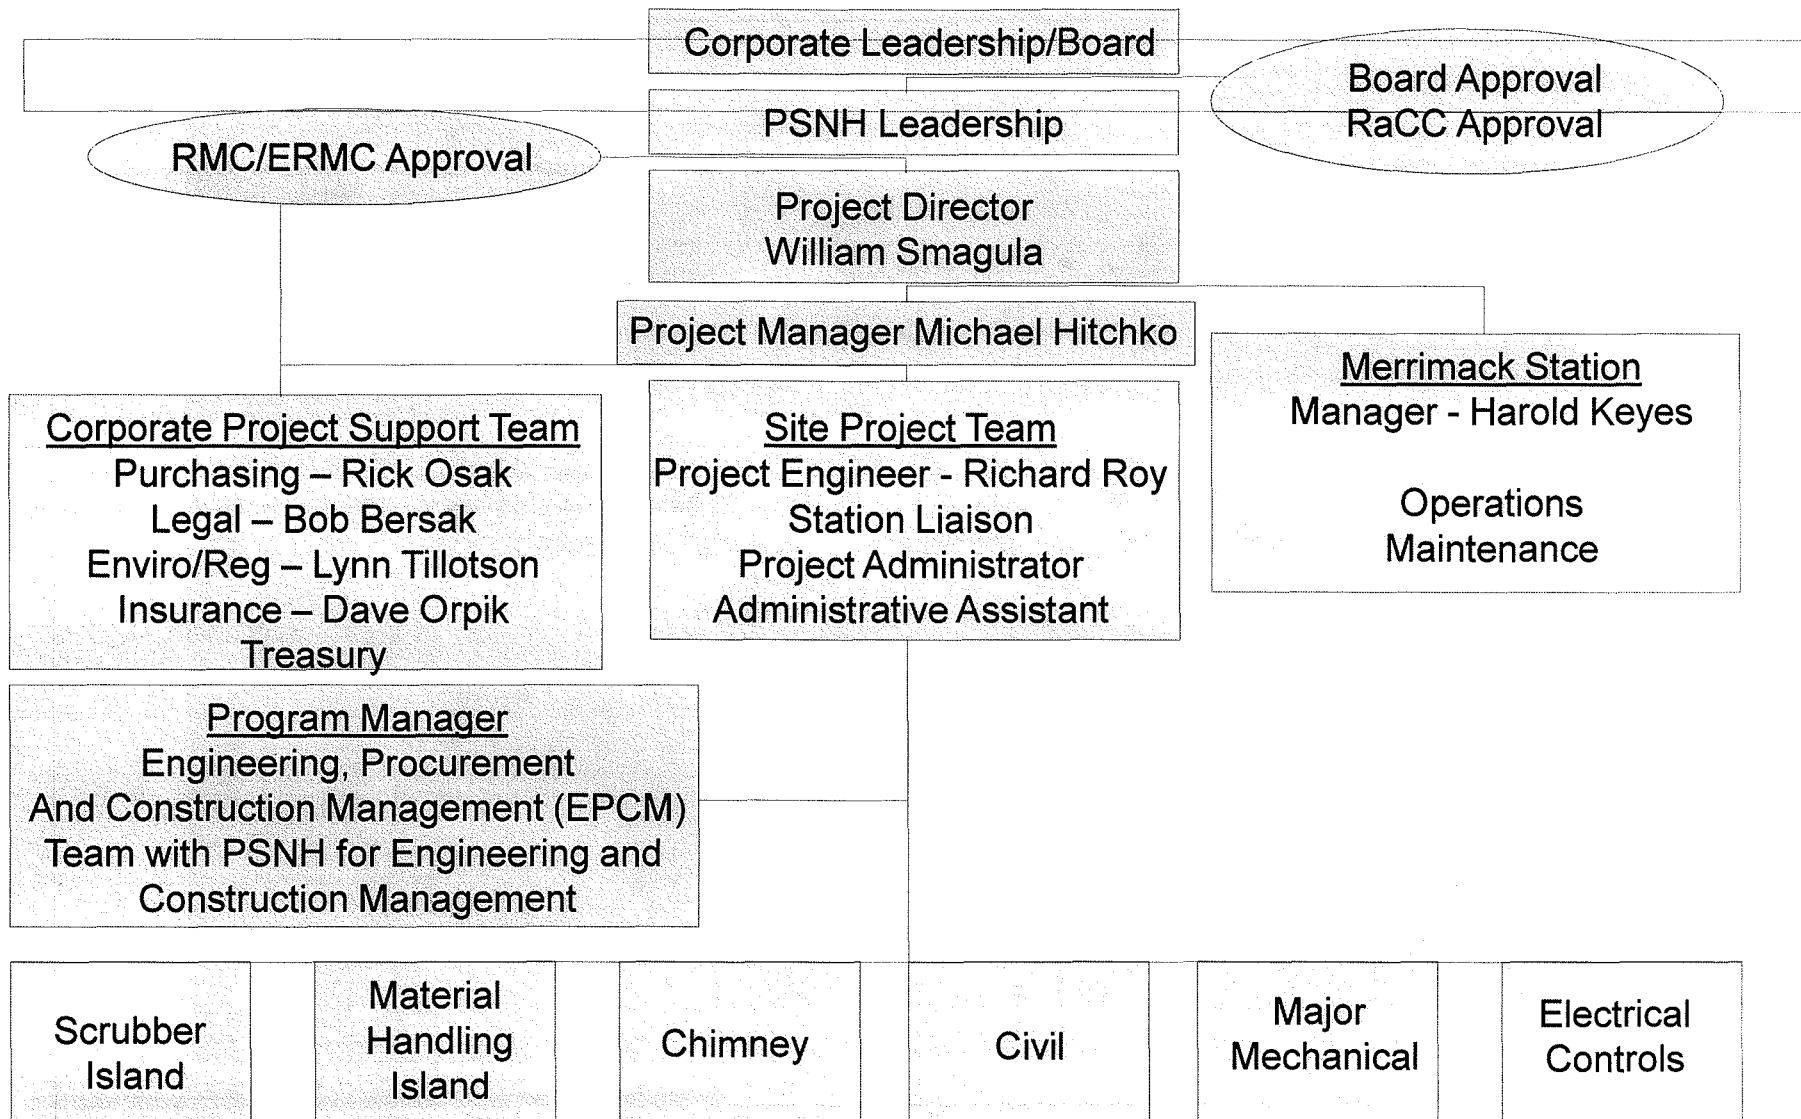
Corporate Leadership/Board

Board Approval
RaCC Approval

PSNH Leadership

RMC/ERMC Approval

Project Director
William Smagula

Project Manager Michael Hitchko

Merrimack Station
Manager - Harold Keyes

Operations
Maintenance

Corporate Project Support Team
Purchasing – Rick Osak
Legal – Bob Bersak
Enviro/Reg – Lynn Tillotson
Insurance – Dave Orpik
Treasury

Site Project Team
Project Engineer - Richard Roy
Station Liaison
Project Administrator
Administrative Assistant

Program Manager
Engineering, Procurement
And Construction Management (EPCM)
Team with PSNH for Engineering and Construction Management

Scrubber Island

Material Handling Island

Chimney

Civil

Major Mechanical

Electrical Controls